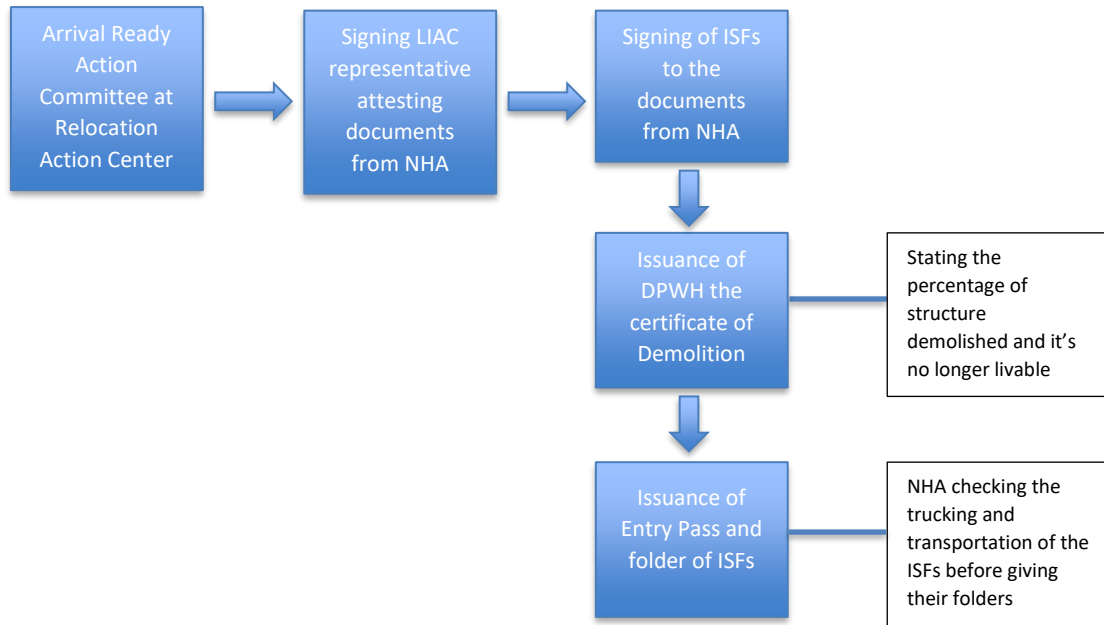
Arrival Ready Action Committee at Relocation Action Center

Signing LIAC representative attesting documents from NHA

Signing of ISFs to the documents from NHA

Issuance of DPWH the certificate of Demolition

Stating the percentage of structure demolished and it's no longer livable

Issuance of Entry Pass and folder of ISFs

NHA checking the trucking and transportation of the ISFs before giving their folders